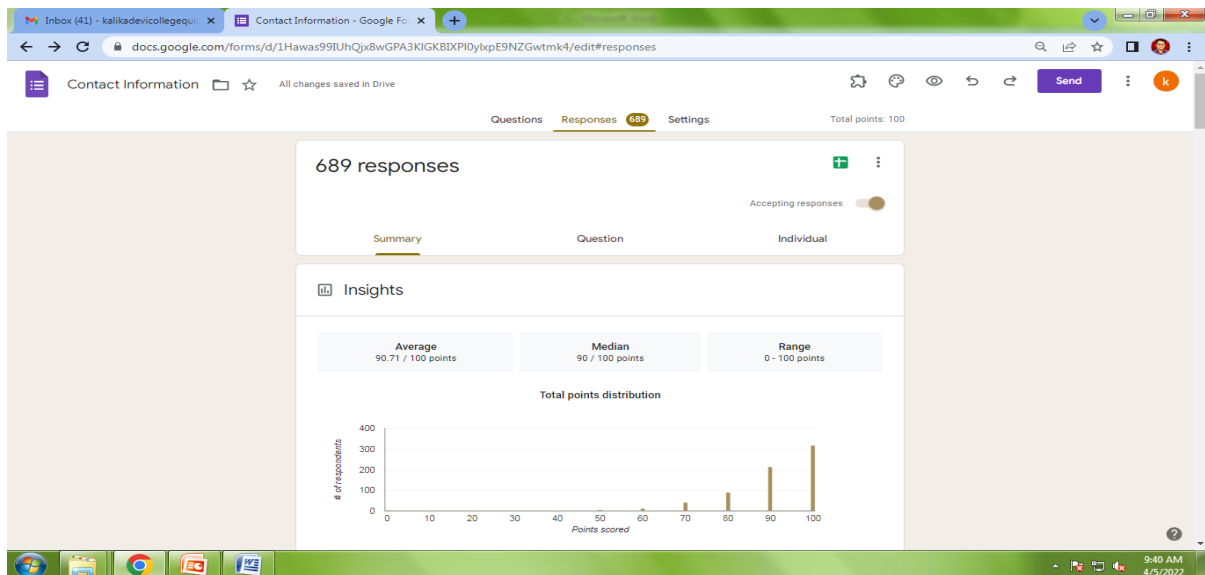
Inbox (41) - kalikadevicollegequi: ×
Contact Information - Google Fo ×
+
docs.google.com/forms/d/1Hawas99IUhQjx8wGPA3KIGKBIXPI0ylxpE9NZGwtmk4/edit#responses

Contact Information
All changes saved in Drive
Send
k

Questions
Responses 689
Settings
Total points: 100

689 responses
Accepting responses

Summary
Question
Individual

Insights

| Average | Median | Range |
|---|---|---|
| 90.71 / 100 points | 90 / 100 points | 0 - 100 points |

Total points distribution

400
300
200
100
0
# of respondents
0 10 20 30 40 50 60 70 80 90 100
Points scored

9:40 AM
4/5/2022